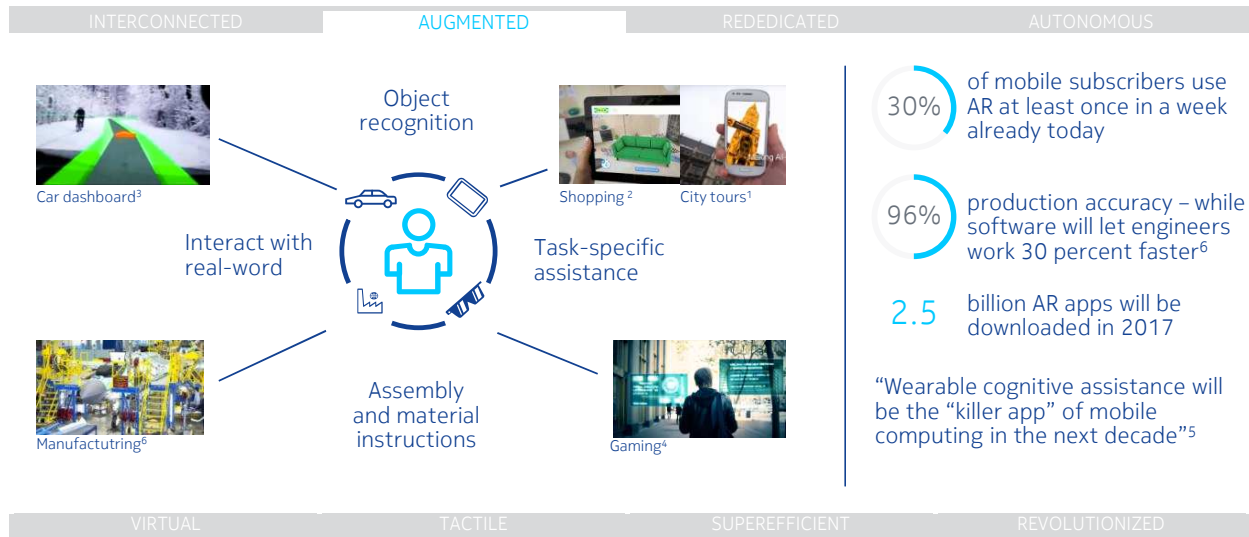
INTERCONNECTED AUGMENTED REDEDICATED AUTONOMOUS

Car dashboard³

Object recognition

Shopping ²

City tours¹

Interact with real-word

Task-specific assistance

Manufactutring⁶

Assembly and material instructions

Gaming⁴

30% of mobile subscribers use AR at least once in a week already today

96% production accuracy – while software will let engineers work 30 percent faster⁶

2.5 billion AR apps will be downloaded in 2017

“Wearable cognitive assistance will be the “killer app” of mobile computing in the next decade”⁵

VIRTUAL TACTILE SUPEREFFICIENT REVOLUTIONIZED